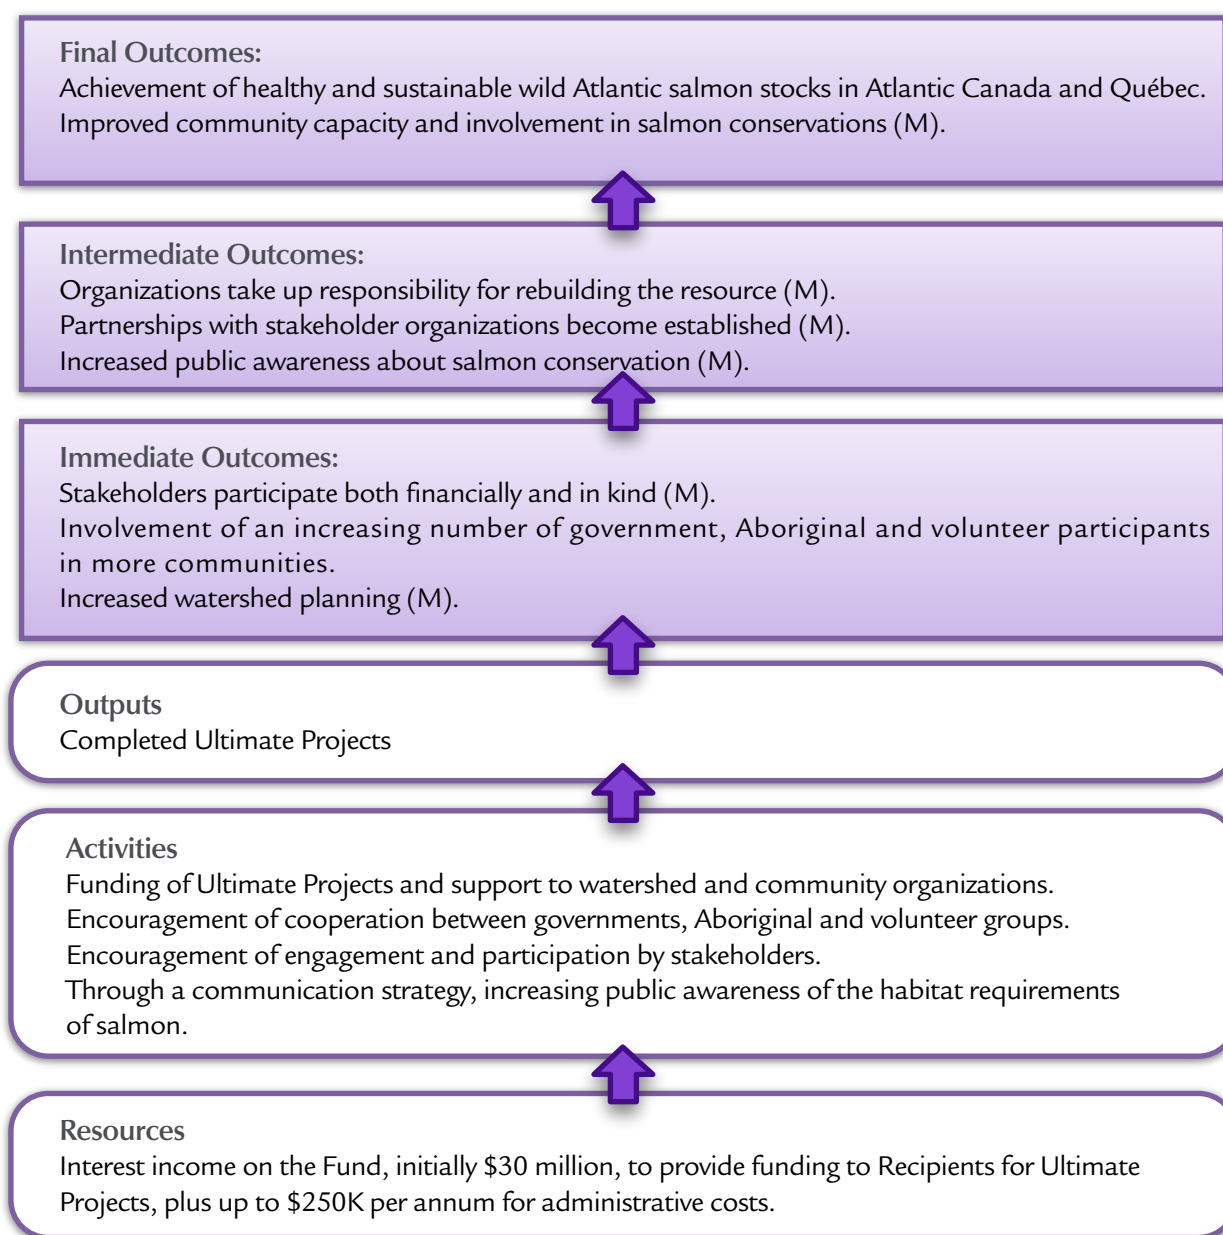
Final Outcomes:
Achievement of healthy and sustainable wild Atlantic salmon stocks in Atlantic Canada and Québec.
Improved community capacity and involvement in salmon conservations (M).

Intermediate Outcomes:
Organizations take up responsibility for rebuilding the resource (M).
Partnerships with stakeholder organizations become established (M).
Increased public awareness about salmon conservation (M).

Immediate Outcomes:
Stakeholders participate both financially and in kind (M).
Involvement of an increasing number of government, Aboriginal and volunteer participants in more communities.
Increased watershed planning (M).

Outputs
Completed Ultimate Projects

Activities
Funding of Ultimate Projects and support to watershed and community organizations.
Encouragement of cooperation between governments, Aboriginal and volunteer groups.
Encouragement of engagement and participation by stakeholders.
Through a communication strategy, increasing public awareness of the habitat requirements of salmon.

Resources
Interest income on the Fund, initially \$30 million, to provide funding to Recipients for Ultimate Projects, plus up to \$250K per annum for administrative costs.